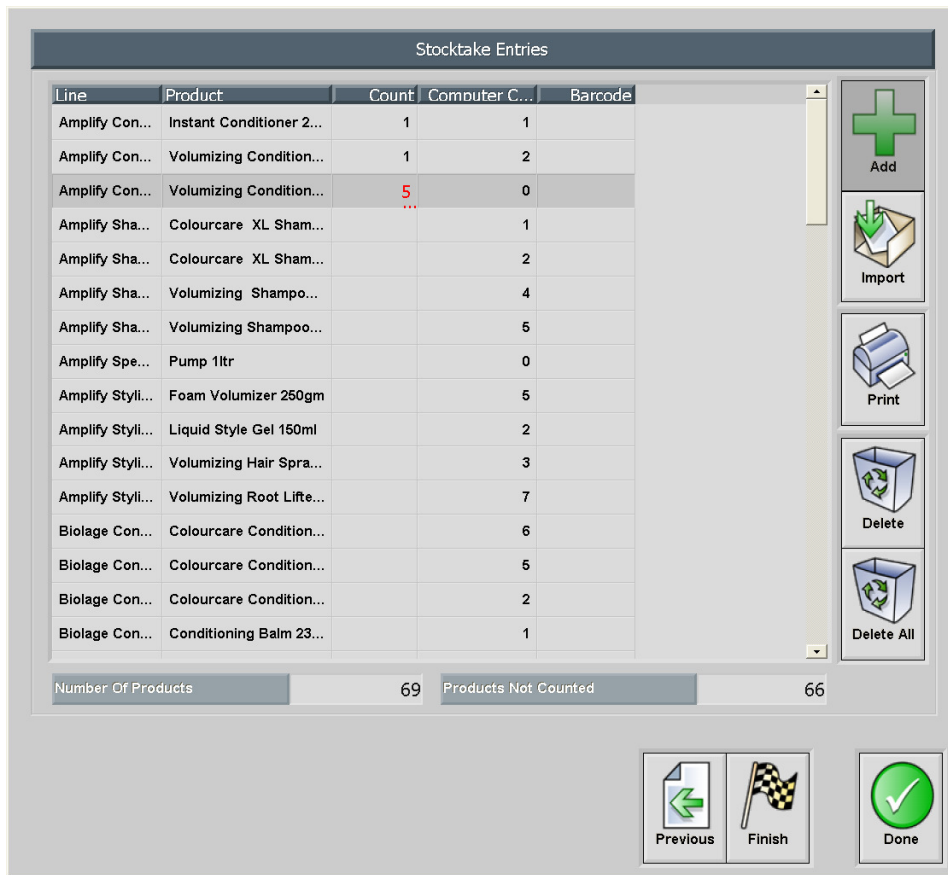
Stocktake Entries

| Line | Product | Count | Computer C... | Barcode |
|---|---|---|---|---|
| Amplify Con... | Instant Conditioner 2... | 1 | 1 | |
| Amplify Con... | Volumizing Condition... | 1 | 2 | |
| Amplify Con... | Volumizing Condition... | 5 | 0 | |
| Amplify Sha... | Colourcare XL Sham... | | 1 | |
| Amplify Sha... | Colourcare XL Sham... | | 2 | |
| Amplify Sha... | Volumizing Shampo... | | 4 | |
| Amplify Sha... | Volumizing Shampoo... | | 5 | |
| Amplify Spe... | Pump 1ltr | | 0 | |
| Amplify Styli... | Foam Volumizer 250gm | | 5 | |
| Amplify Styli... | Liquid Style Gel 150ml | | 2 | |
| Amplify Styli... | Volumizing Hair Spra... | | 3 | |
| Amplify Styli... | Volumizing Root Lifte... | | 7 | |
| Biolage Con... | Colourcare Condition... | | 6 | |
| Biolage Con... | Colourcare Condition... | | 5 | |
| Biolage Con... | Colourcare Condition... | | 2 | |
| Biolage Con... | Conditioning Balm 23... | | 1 | |

Add
Import
Print
Delete
Delete All

Number Of Products 69
Products Not Counted 66

Previous
Finish
Done